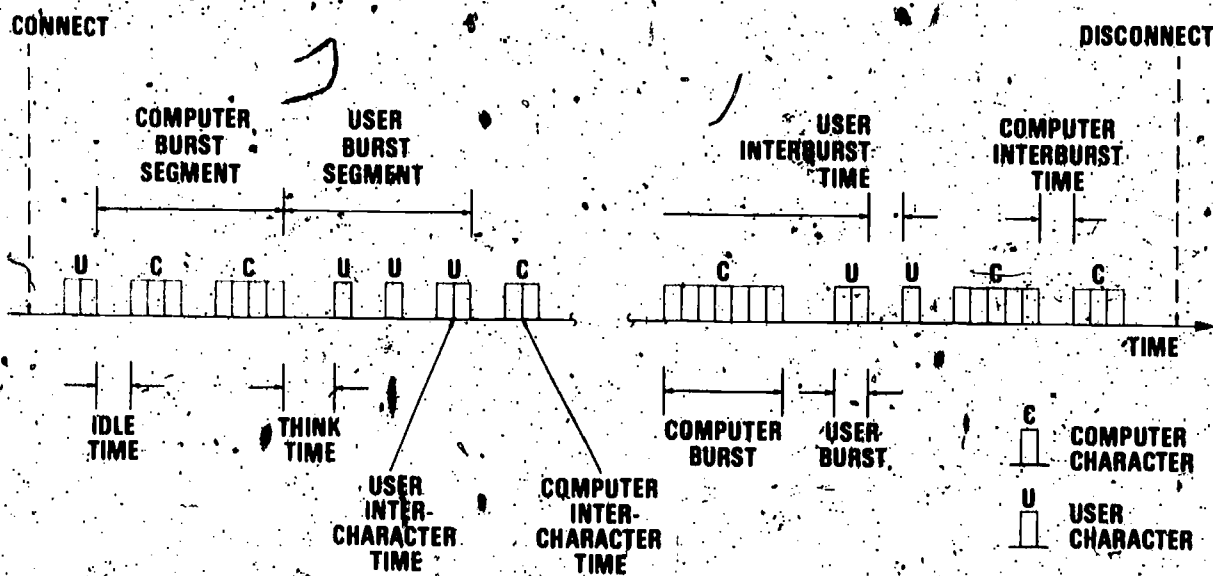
CONNECT

DISCONNECT

COMPUTER BURST SEGMENT

USER BURST SEGMENT

USER INTERBURST TIME

COMPUTER INTERBURST TIME

U C C U U U C

C U U C C

TIME

IDLE TIME

THINK TIME

USER INTER-CHARACTER TIME

COMPUTER INTER-CHARACTER TIME

COMPUTER BURST

USER BURST

C COMPUTER CHARACTER

U USER CHARACTER